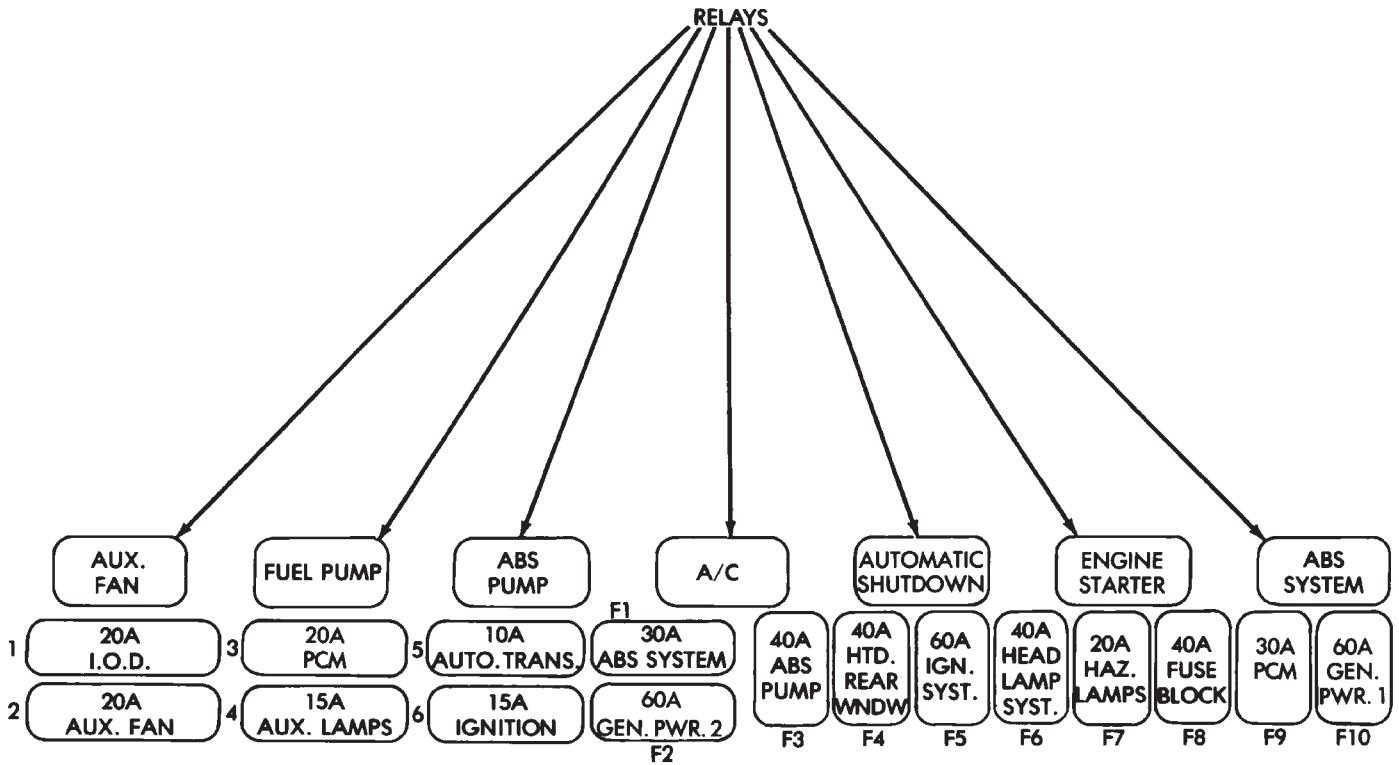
RELAYS

AUX. FAN

FUEL PUMP

ABS PUMP

A/C

AUTOMATIC SHUTDOWN

ENGINE STARTER

ABS SYSTEM

1 20A I.O.D.

2 20A AUX. FAN

3 20A PCM

4 15A AUX. LAMPS

5 10A AUTO. TRANS.

6 15A IGNITION

F1 30A ABS SYSTEM

60A GEN. PWR. 2 F2

40A ABS PUMP F3

40A HTD. REAR WNDW F4

60A IGN. SYST. F5

40A HEAD LAMP SYST. F6

20A HAZ. LAMPS F7

40A FUSE BLOCK F8

30A PCM F9

60A GEN. PWR. 1 F10